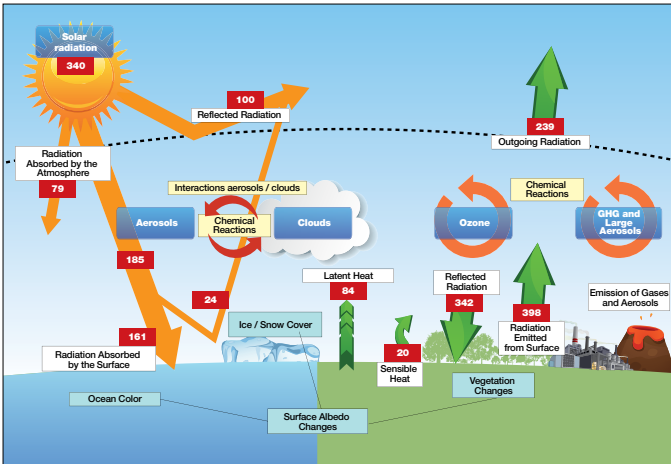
Solar radiation
340

100
Reflected Radiation

239
Outgoing Radiation

Radiation Absorbed by the Atmosphere
79

Interactions aerosols / clouds

Aerosols
Chemical Reactions
Clouds

Chemical Reactions
Ozone
GHG and Large Aerosols

185

24

Latent Heat
84

Reflected Radiation
342

398
Radiation Emitted from Surface

Emission of Gases and Aerosols

161
Radiation Absorbed by the Surface

Ice / Snow Cover

20
Sensible Heat

Vegetation Changes

Ocean Color

Surface Albedo Changes